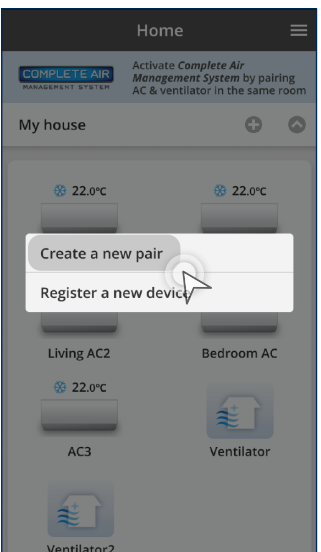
Home

COMPLETE AIR
MANAGEMENT SYSTEM

Activate *Complete Air Management System* by pairing AC & ventilator in the same room

My house

22.0°C

22.0°C

Create a new pair

Register a new device

Living AC2

Bedroom AC

22.0°C

AC3

Ventilator

Ventilator2